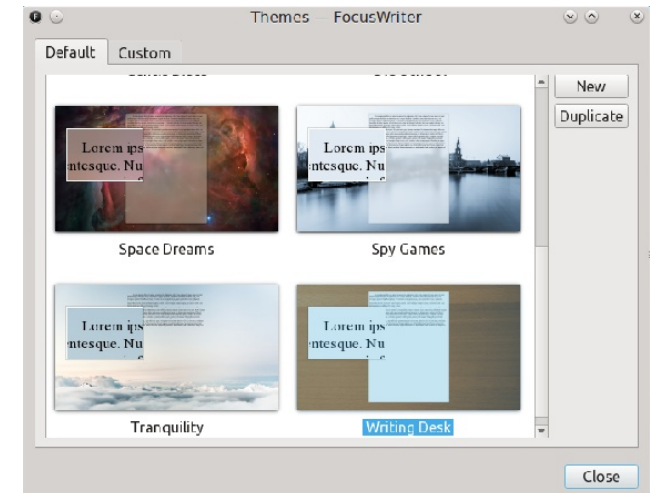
Themes — FocusWriter

Default Custom

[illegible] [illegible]

New
Duplicate

Lorem ips
ntesque. Nu

Space Dreams

Lorem ips
ntesque. Nu

Spy Games

Lorem ips
ntesque. Nu

Tranquility

Lorem ips
ntesque. Nu

Writing Desk

Close